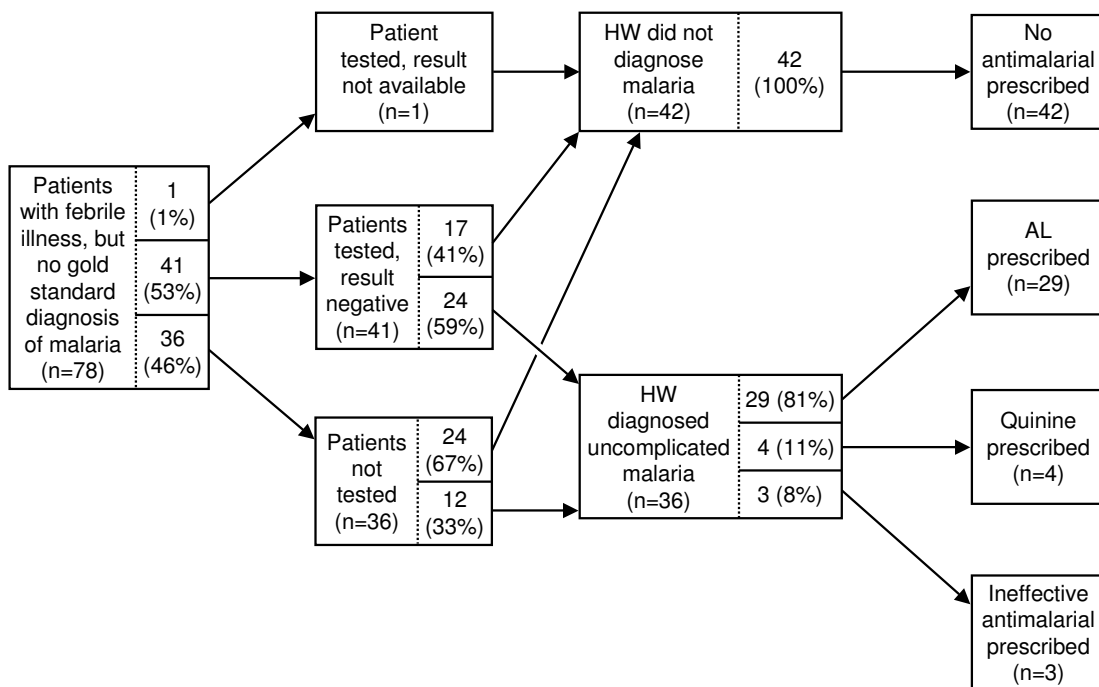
Patients with febrile illness, but no gold standard diagnosis of malaria (n=78)

1 (1%)

41 (53%)

36 (46%)

Patient tested, result not available (n=1)

Patients tested, result negative (n=41)

17 (41%)

24 (59%)

Patients not tested (n=36)

24 (67%)

12 (33%)

HW did not diagnose malaria (n=42)

42 (100%)

HW diagnosed uncomplicated malaria (n=36)

29 (81%)

4 (11%)

3 (8%)

No antimalarial prescribed (n=42)

AL prescribed (n=29)

Quinine prescribed (n=4)

Ineffective antimalarial prescribed (n=3)